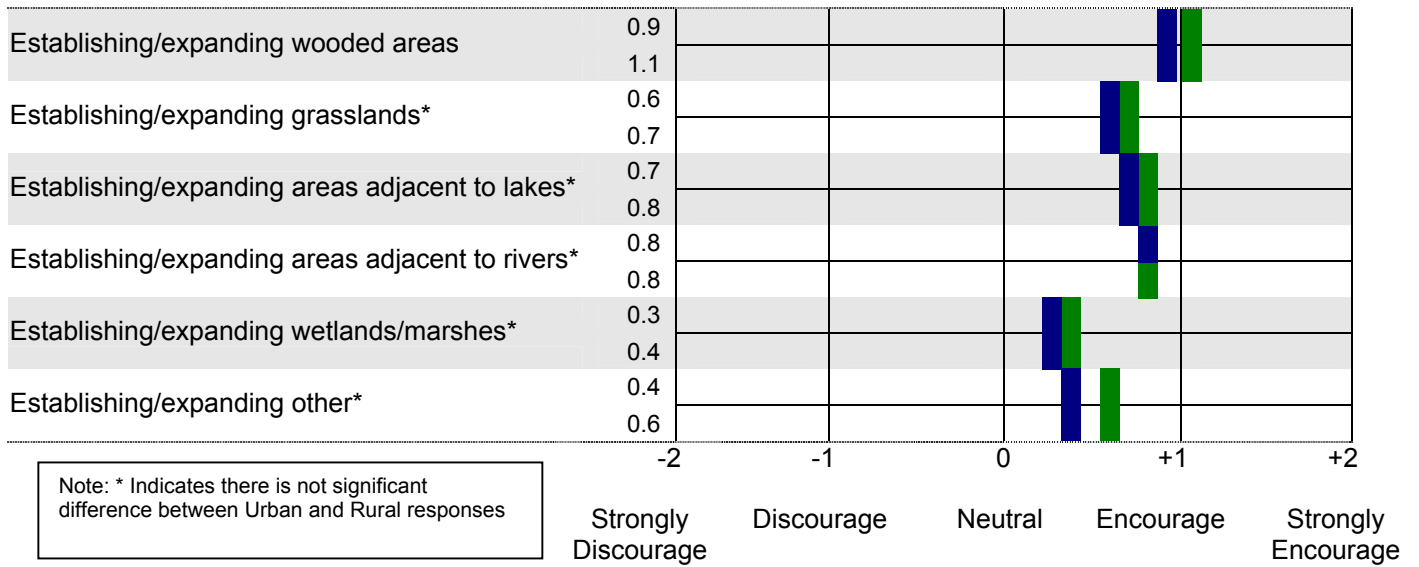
| | | |
|---|---|---|
| Establishing/expanding wooded areas | 0.9 | |
| | 1.1 | |
| Establishing/expanding grasslands* | 0.6 | |
| | 0.7 | |
| Establishing/expanding areas adjacent to lakes* | 0.7 | |
| | 0.8 | |
| Establishing/expanding areas adjacent to rivers* | 0.8 | |
| | 0.8 | |
| Establishing/expanding wetlands/marshes* | 0.3 | |
| | 0.4 | |
| Establishing/expanding other* | 0.4 | |
| | 0.6 | |

-2 -1 0 +1 +2

Strongly Discourage Discourage Neutral Encourage Strongly Encourage

Note: * Indicates there is not significant difference between Urban and Rural responses